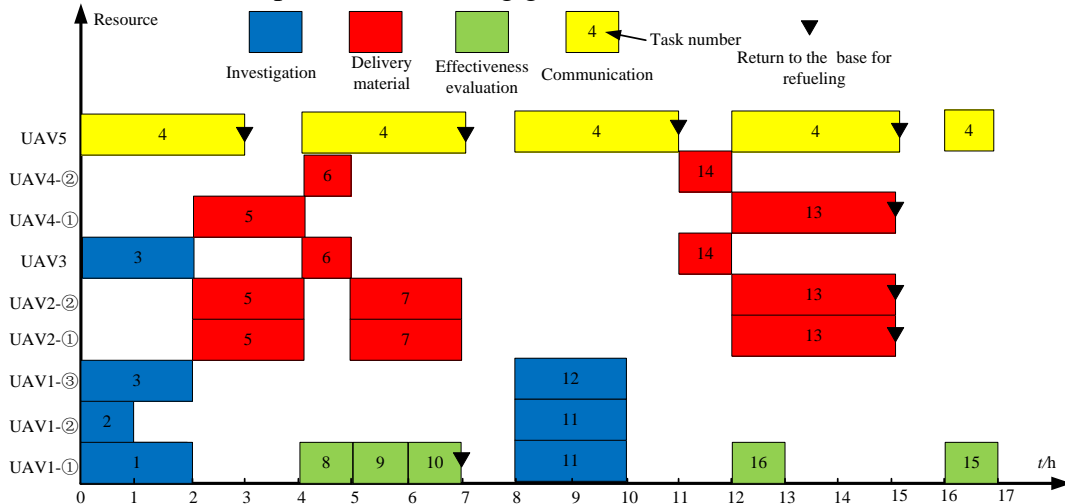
Resource

Investigation

Delivery material

Effectiveness evaluation

4

Communication

Task number

Return to the base for refueling

UAV5
4
4
4
4
4

UAV4-②
6
14

UAV4-①
5
13

UAV3
3
6
14

UAV2-②
5
7
13

UAV2-①
5
7
13

UAV1-③
3
12

UAV1-②
2
11

UAV1-①
1
8
9
10
11
16
15

$t$/h

0 1 2 3 4 5 6 7 8 9 10 11 12 13 14 15 16 17